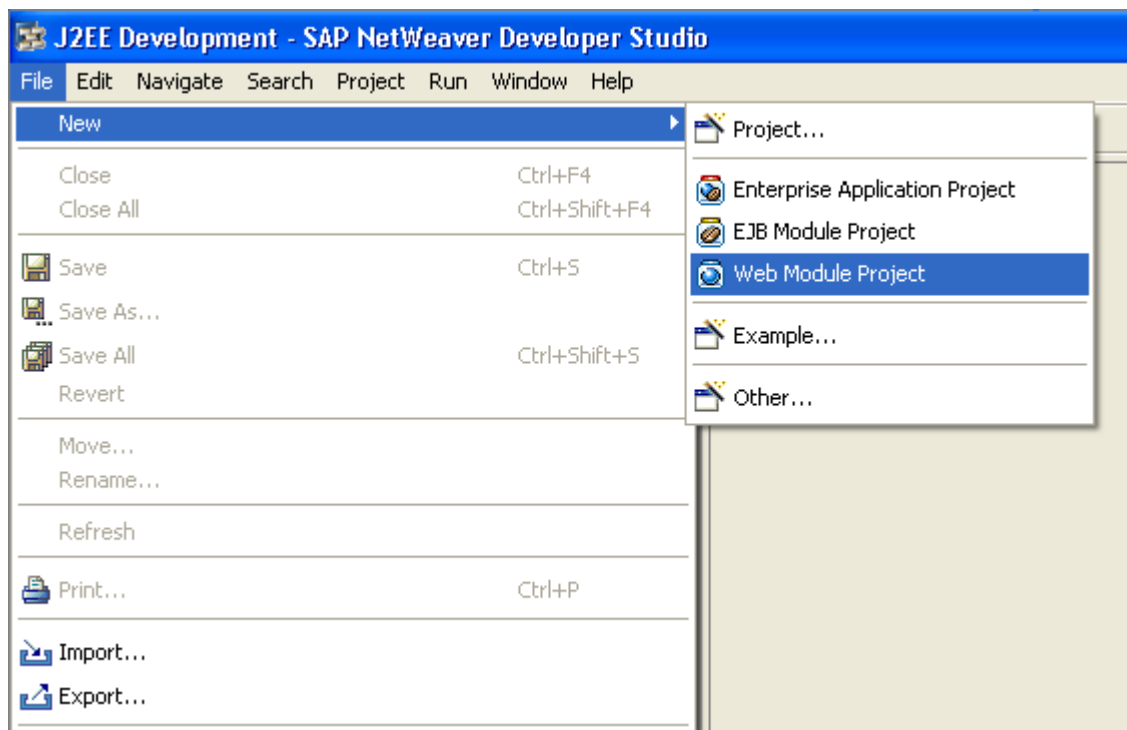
J2EE Development - SAP NetWeaver Developer Studio

File Edit Navigate Search Project Run Window Help

New
Close Ctrl+F4
Close All Ctrl+Shift+F4
Save Ctrl+S
Save As...
Save All Ctrl+Shift+S
Revert
Move...
Rename...
Refresh
Print... Ctrl+P
Import...
Export...

Project...
Enterprise Application Project
EJB Module Project
Web Module Project
Example...
Other...